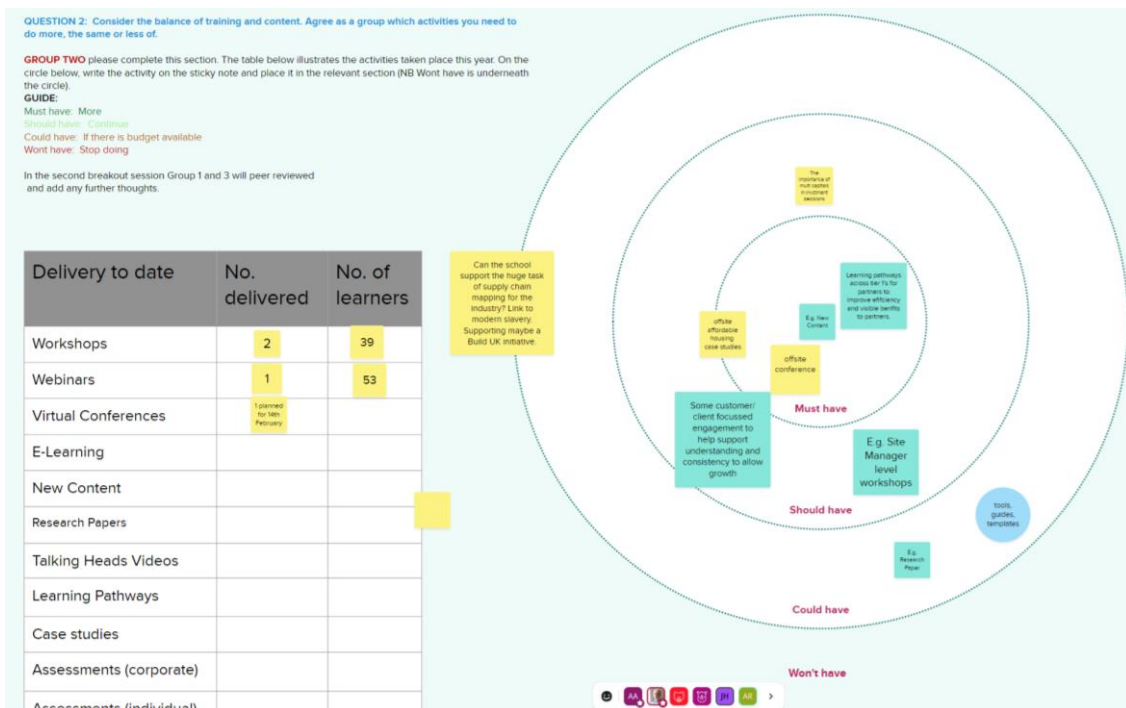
QUESTION 2: Consider the balance of training and content. Agree as a group which activities you need to do more, the same or less of.

GROUP TWO please complete this section. The table below illustrates the activities taken place this year. On the circle below, write the activity on the sticky note and place it in the relevant section (NB Wont have is underneath the circle).
GUIDE:
Must have: More
Should have: Continue
Could have: If there is budget available
Wont have: Stop doing

In the second breakout session Group 1 and 3 will peer reviewed and add any further thoughts.

| Delivery to date | No. delivered | No. of learners |
|---|---|---|
| Workshops | 2 | 39 |
| Webinars | 1 | 53 |
| Virtual Conferences | 1 planned for 14th February | |
| E-Learning | | |
| New Content | | |
| Research Papers | | |
| Talking Heads Videos | | |
| Learning Pathways | | |
| Case studies | | |
| Assessments (corporate) | | |
| Assessments (individual) | | |

Can the school support the huge task of supply chain mapping for the industry? Link to modern slavery. Supporting maybe a Build UK initiative

The importance of multi capital in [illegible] sessions

Learning pathways across tier 1's for partners to improve efficiency and visible benefits to partners.

E.g. New Content

offsite affordable housing case studies

offsite conference

Must have

Some customer/ client focussed engagement to help support understanding and consistency to allow growth

E.g. Site Manager level workshops

Should have

tools, guides, templates

E.g. Research Paper

Could have

Won't have

AA JH AR